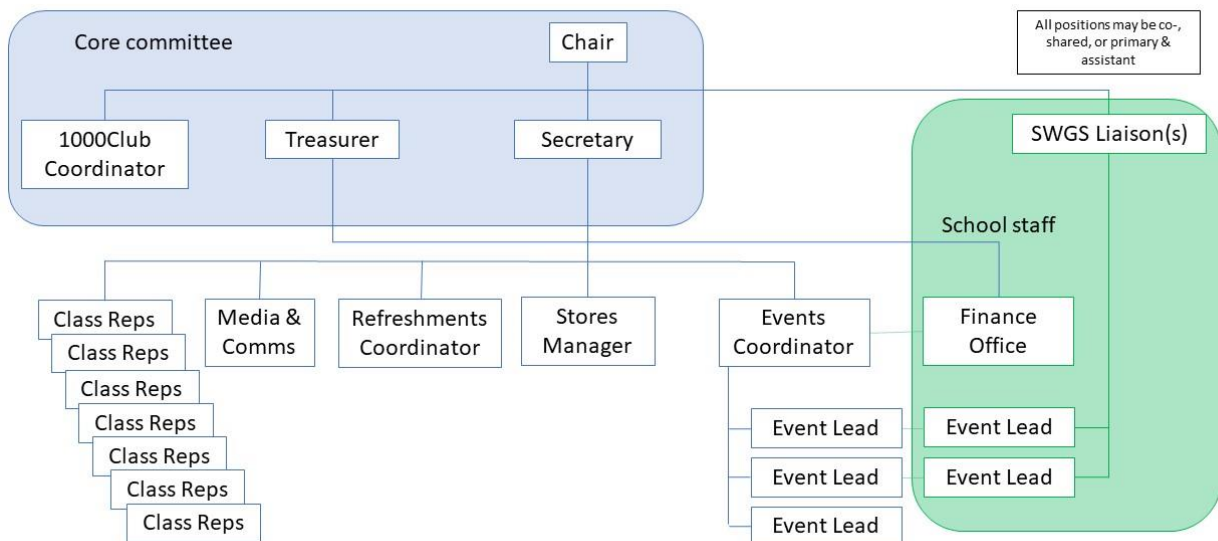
Core committee

Chair

All positions may be co-, shared, or primary & assistant

1000Club Coordinator

Treasurer

Secretary

SWGS Liaison(s)

School staff

Class Reps

Class Reps

Class Reps

Class Reps

Class Reps

Class Reps

Class Reps

Media & Comms

Refreshments Coordinator

Stores Manager

Events Coordinator

Finance Office

Event Lead

Event Lead

Event Lead

Event Lead

Event Lead